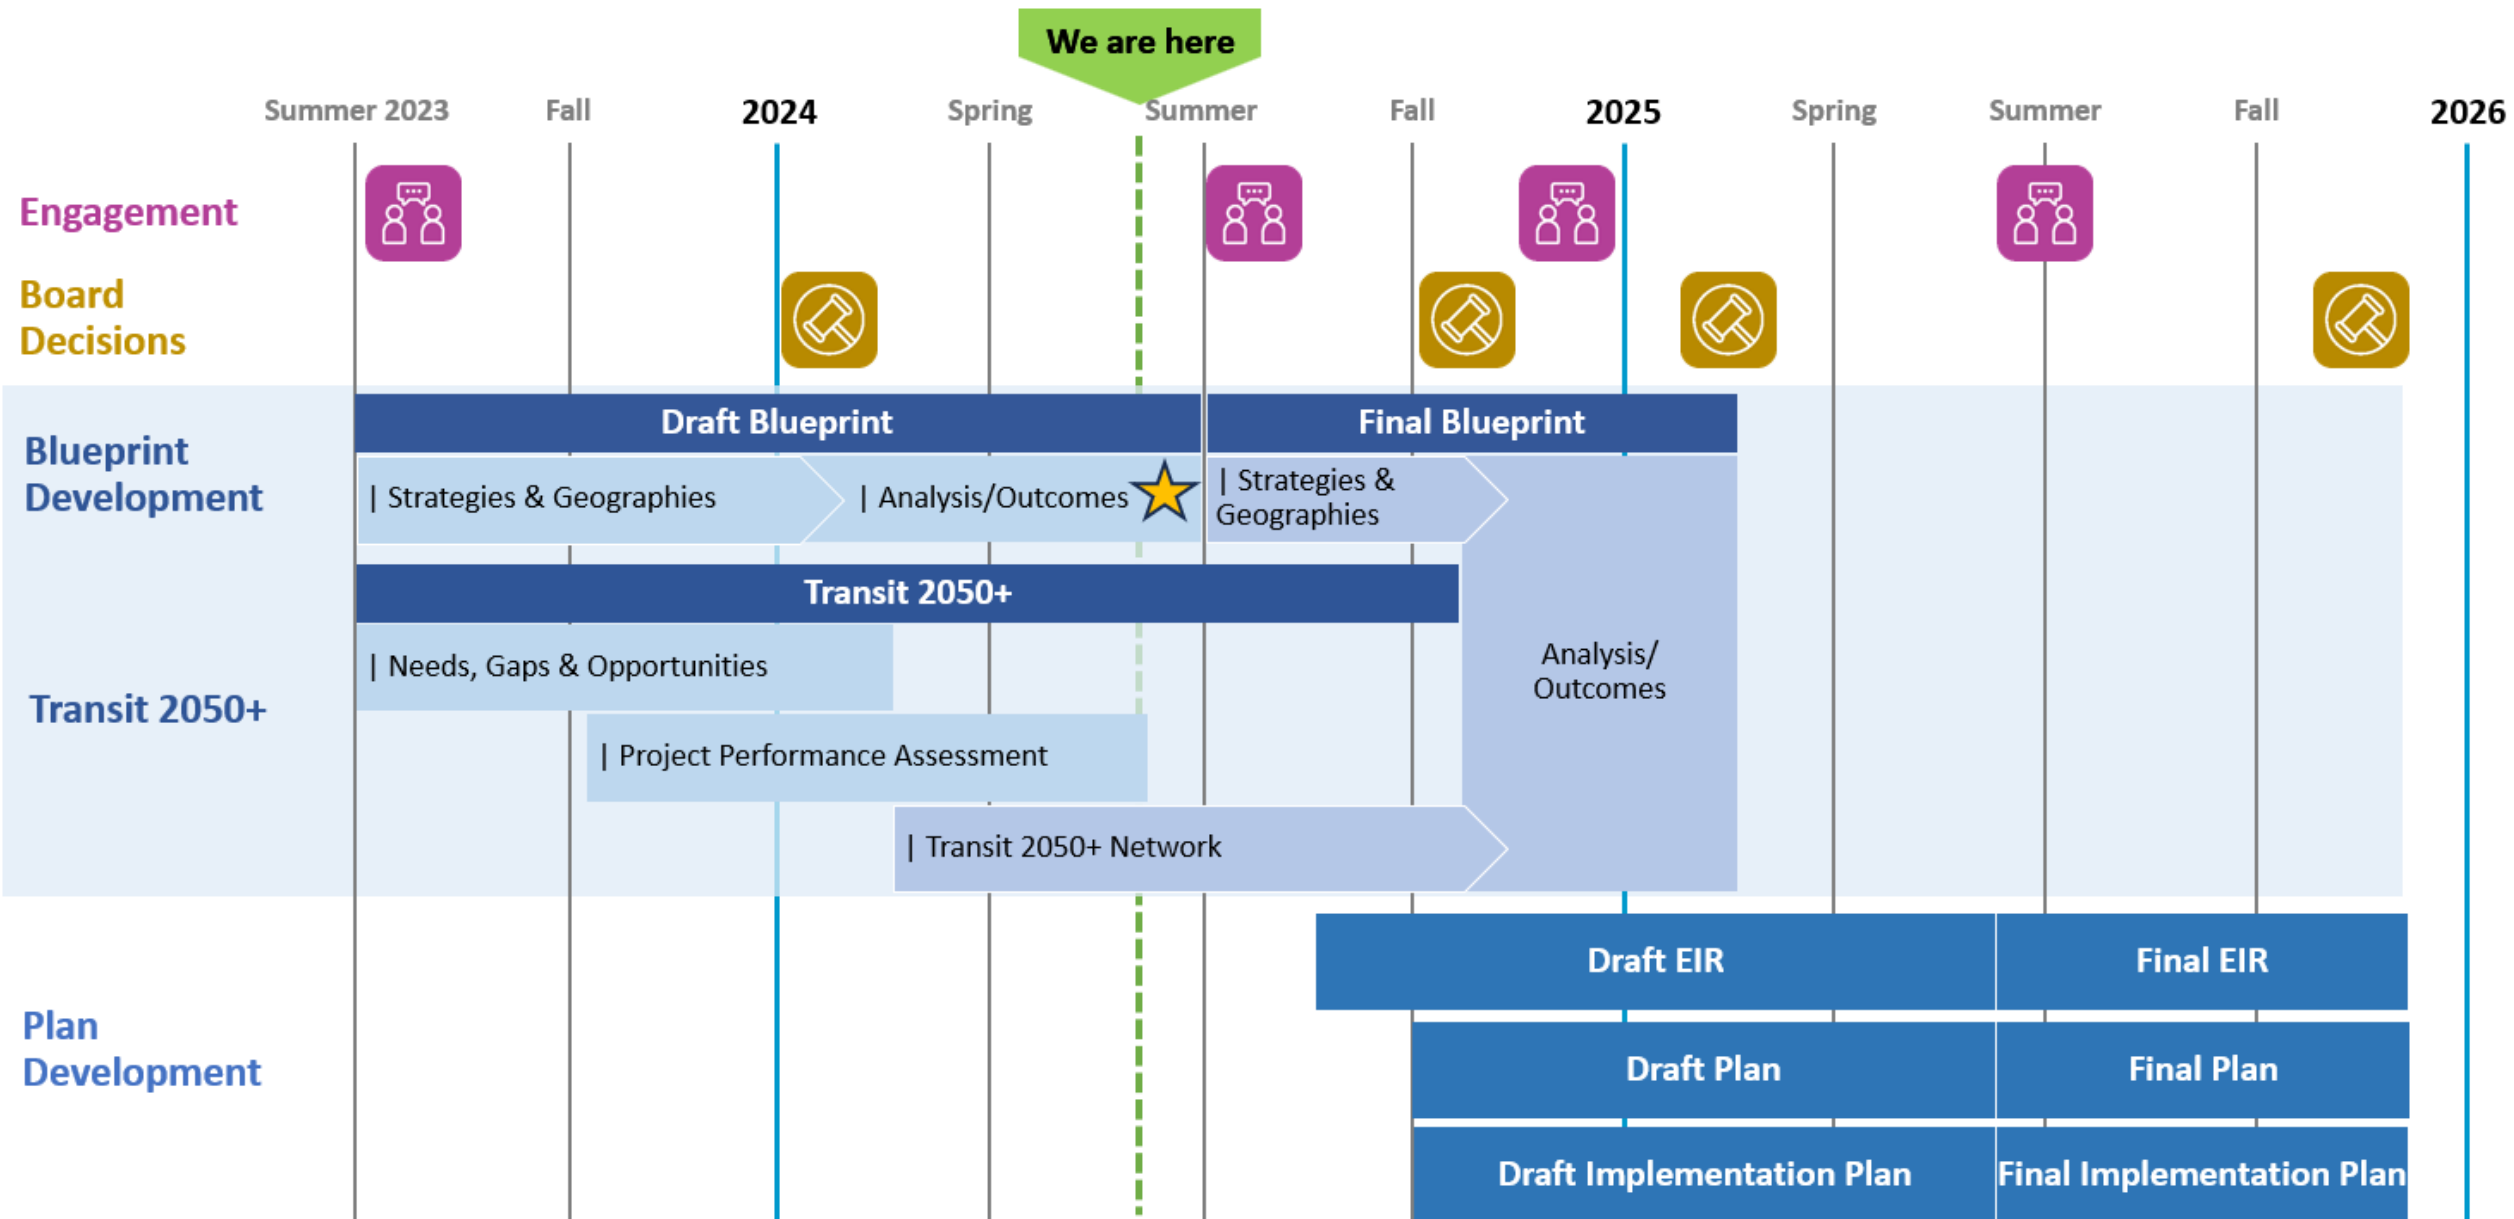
We are here

Summer 2023 Fall 2024 Spring Summer Fall 2025 Spring Summer Fall 2026

Engagement

Board Decisions

Blueprint Development

Draft Blueprint

| Strategies & Geographies

| Analysis/Outcomes

Final Blueprint

| Strategies & Geographies

Transit 2050+

Transit 2050+

| Needs, Gaps & Opportunities

| Project Performance Assessment

| Transit 2050+ Network

Analysis/ Outcomes

Plan Development

Draft EIR

Final EIR

Draft Plan

Final Plan

Draft Implementation Plan

Final Implementation Plan